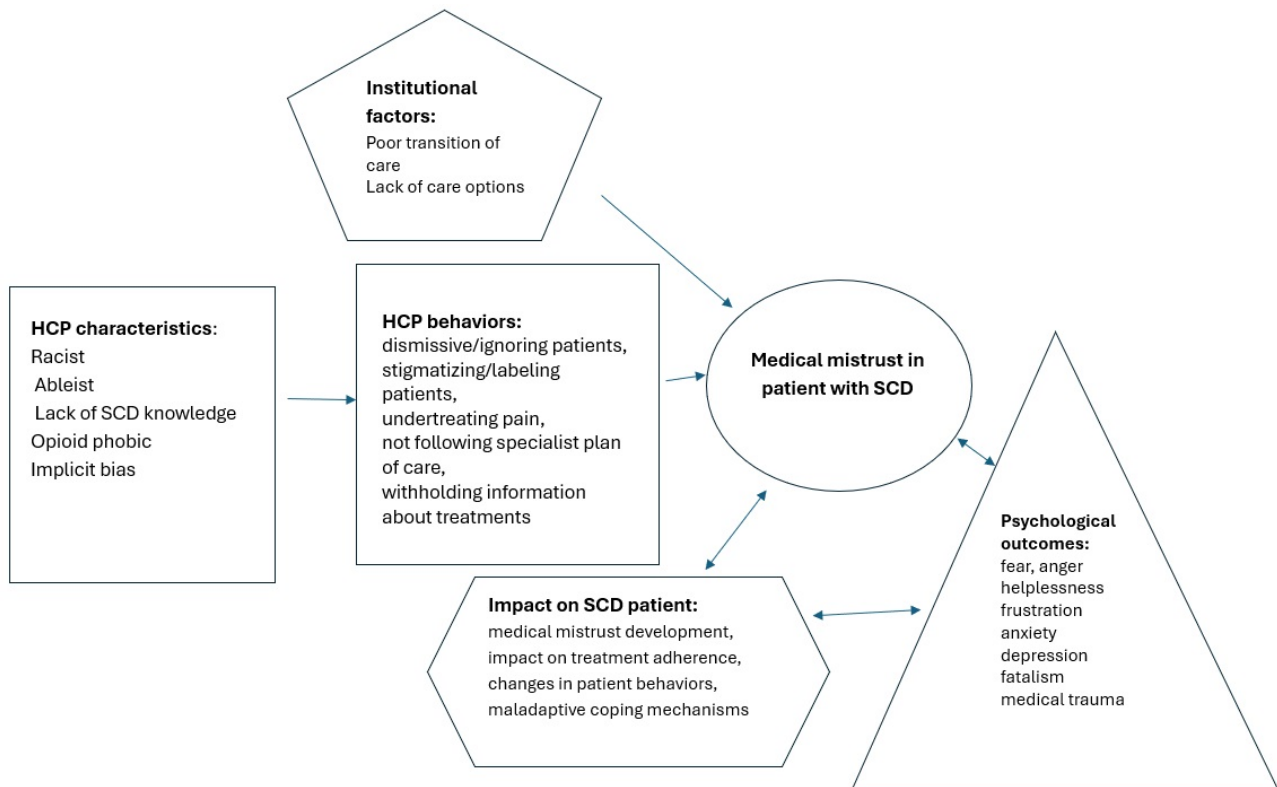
Institutional factors:
Poor transition of care
Lack of care options

HCP characteristics:
Racist
Ableist
Lack of SCD knowledge
Opioid phobic
Implicit bias

HCP behaviors:
dismissive/ignoring patients,
stigmatizing/labeling patients,
undertreating pain,
not following specialist plan of care,
withholding information about treatments

Medical mistrust in patient with SCD

Impact on SCD patient:
medical mistrust development,
impact on treatment adherence,
changes in patient behaviors,
maladaptive coping mechanisms

Psychological outcomes:
fear, anger
helplessness
frustration
anxiety
depression
fatalism
medical trauma